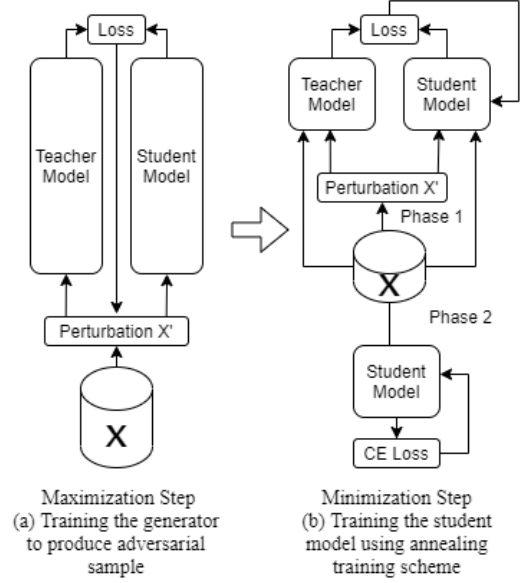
Loss

Teacher Model

Student Model

Perturbation X'

X

Maximization Step
(a) Training the generator to produce adversarial sample

Loss

Teacher Model

Student Model

Perturbation X'

Phase 1

X

Phase 2

Student Model

CE Loss

Minimization Step
(b) Training the student model using annealing training scheme